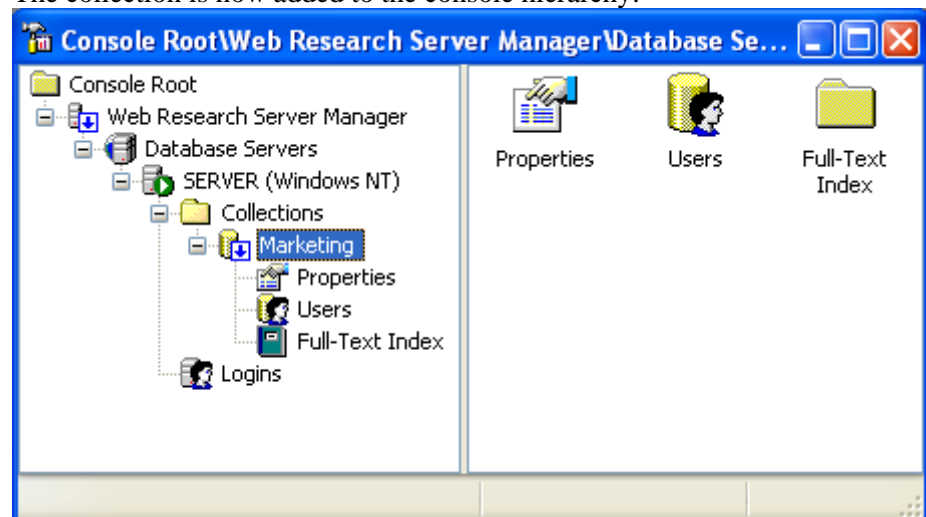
The collection is now added to the console hierarchy.

Console Root\Web Research Server Manager\Database Se...

Console Root
Web Research Server Manager
Database Servers
SERVER (Windows NT)
Collections
Marketing
Properties
Users
Full-Text Index
Logins

Properties
Users
Full-Text Index